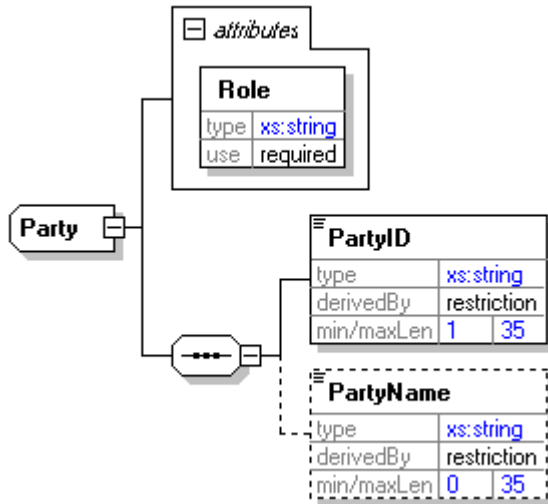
attributes

Role

| type | xs:string |
|---|---|
| use | required |

Party

PartyID

| type | xs:string | |
|---|---|---|
| derivedBy | restriction | |
| min/maxLen | 1 | 35 |

PartyName

| type | xs:string | |
|---|---|---|
| derivedBy | restriction | |
| min/maxLen | 0 | 35 |